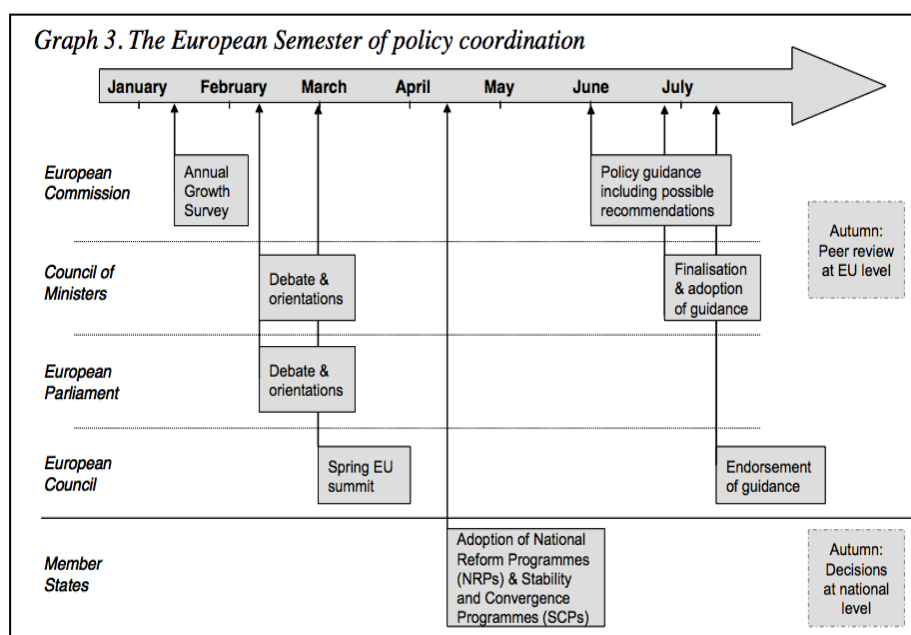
Graph 3. The European Semester of policy coordination

January February March April May June July

European Commission

Annual Growth Survey

Policy guidance including possible recommendations

Autumn: Peer review at EU level

Council of Ministers

Debate & orientations

Finalisation & adoption of guidance

European Parliament

Debate & orientations

European Council

Spring EU summit

Endorsement of guidance

Member States

Adoption of National Reform Programmes (NRPs) & Stability and Convergence Programmes (SCPs)

Autumn: Decisions at national level